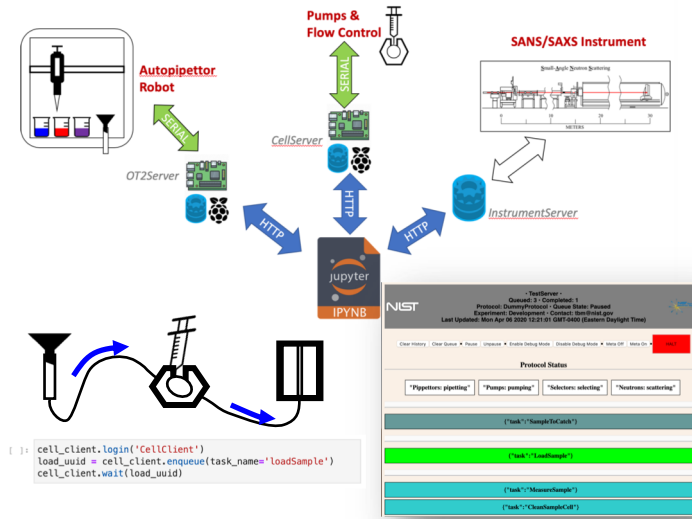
Pumps &
Flow Control

SANS/SAXS Instrument

Autopipettor
Robot

SERIAL

SERIAL

CellServer

Small-Angle Neutron Scattering

METERS

OT2Server

HTTP

HTTP

HTTP

InstrumentServer

jupyter

IPYNB

NIST

- TestServer -
Queued: 3 - Completed: 1
Protocol: DummyProtocol - Queue State: Paused
Experiment: Development - Contact: tbm@nist.gov
Last Updated: Mon Apr 06 2020 12:21:01 GMT-0400 (Eastern Daylight Time)

Clear History | Clear Queue | Pause | Unpause | Enable Debug Mode | Disable Debug Mode | Meta Off | Meta On

HALT

Protocol Status

"Pippettors: pipetting"   "Pumps: pumping"   "Selectors: selecting"   "Neutrons: scattering"

{"task":"SampleToCatch"}

{"task":"LoadSample"}

{"task":"MeasureSample"}

{"task":"CleanSampleCell"}

[ ]: cell_client.login('CellClient')
load_uuid = cell_client.enqueue(task_name='loadSample')
cell_client.wait(load_uuid)